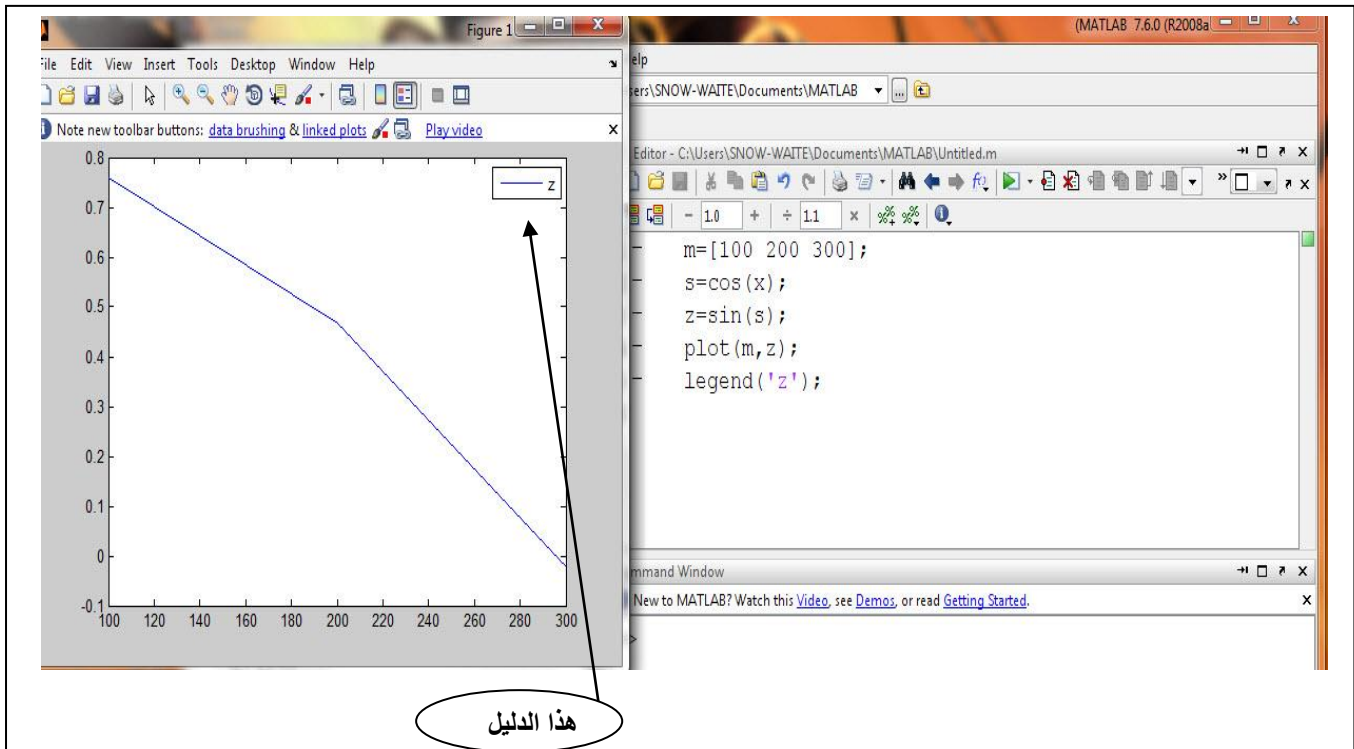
Figure 1

File Edit View Insert Tools Desktop Window Help

Note new toolbar buttons: data brushing & linked plots Play video ×

z

0.8
0.7
0.6
0.5
0.4
0.3
0.2
0.1
0
-0.1

100 120 140 160 180 200 220 240 260 280 300

(MATLAB 7.6.0 (R2008a

elp

ers\SNOW-WAITE\Documents\MATLAB

Editor - C:\Users\SNOW-WAITE\Documents\MATLAB\Untitled.m

- 1.0 + ÷ 1.1 ×

m=[100 200 300];
s=cos(x);
z=sin(s);
plot(m,z);
legend('z');

mmand Window

New to MATLAB? Watch this Video, see Demos, or read Getting Started. ×

>

هذا الدليل